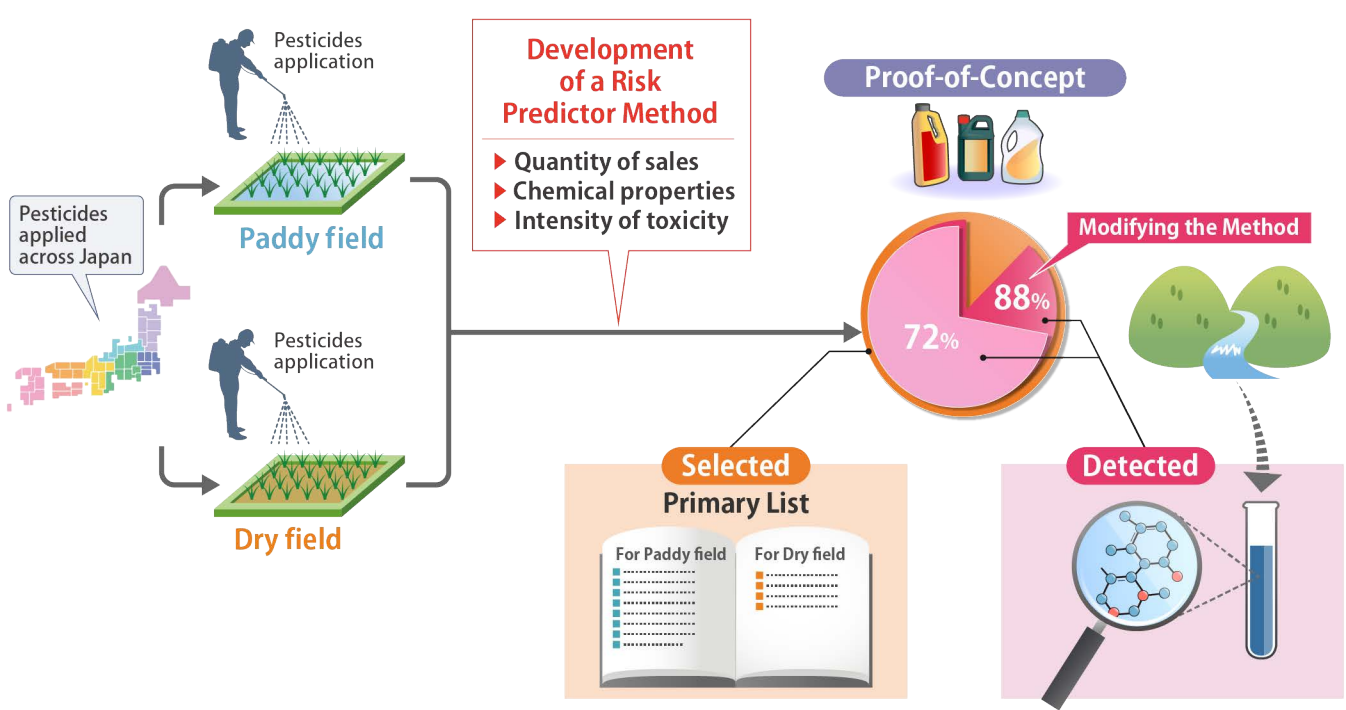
Pesticides application

Pesticides applied across Japan

Paddy field

Pesticides application

Dry field

Development of a Risk Predictor Method

▶ Quantity of sales
▶ Chemical properties
▶ Intensity of toxicity

Proof-of-Concept

Modifying the Method

88%

72%

Selected

Primary List

For Paddy field

For Dry field

Detected